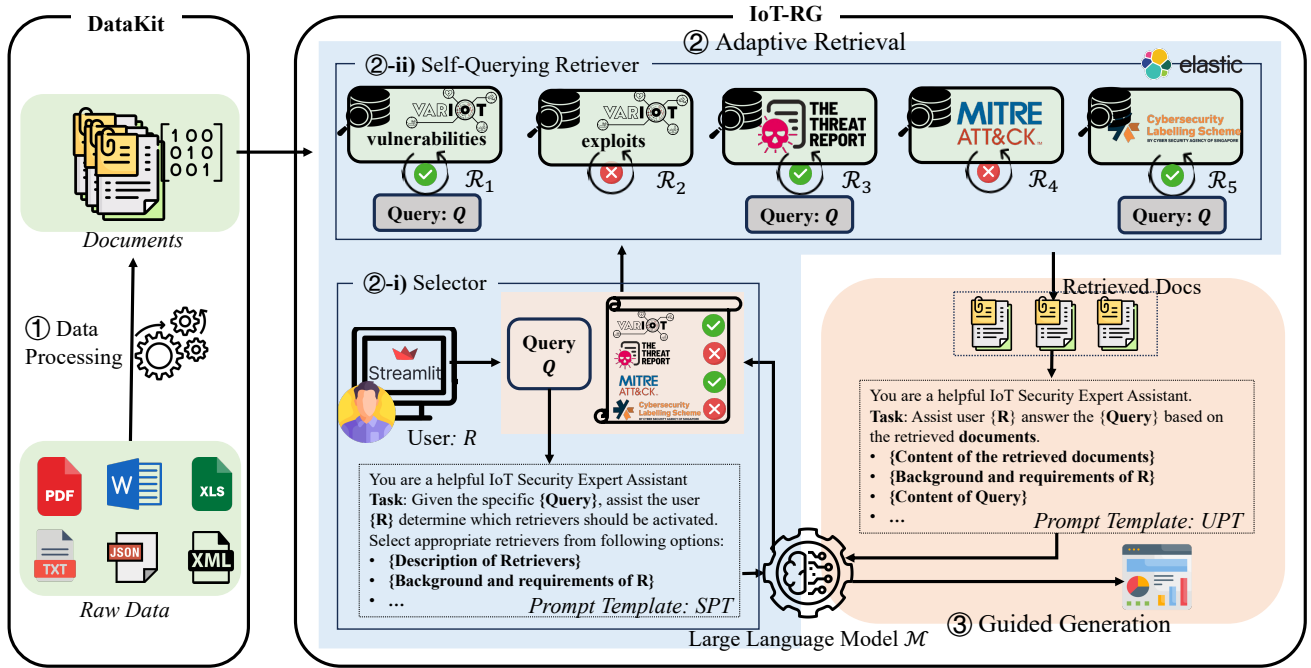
DataKit

Documents

① Data Processing

PDF W XLS TXT JSON XML

Raw Data

IoT-RG

② Adaptive Retrieval

②-ii) Self-Querying Retriever

elastic

VARIOT vulnerabilities $\mathcal{R}_1$

VARIOT exploits $\mathcal{R}_2$

THE THREAT REPORT $\mathcal{R}_3$

MITRE ATT&CK $\mathcal{R}_4$

Cybersecurity Labelling Scheme $\mathcal{R}_5$

Query: $Q$

Query: $Q$

Query: $Q$

②-i) Selector

Streamlit

User: $R$

Query $Q$

VARIOT THE THREAT REPORT MITRE ATT&CK Cybersecurity Labelling Scheme

You are a helpful IoT Security Expert Assistant
Task: Given the specific {Query}, assist the user {R} determine which retrievers should be activated. Select appropriate retrievers from following options:
• {Description of Retrievers}
• {Background and requirements of R}
• …
Prompt Template: SPT

Large Language Model $\mathcal{M}$

Retrieved Docs

You are a helpful IoT Security Expert Assistant.
Task: Assist user {R} answer the {Query} based on the retrieved documents.
• {Content of the retrieved documents}
• {Background and requirements of R}
• {Content of Query}
• …
Prompt Template: UPT

③ Guided Generation